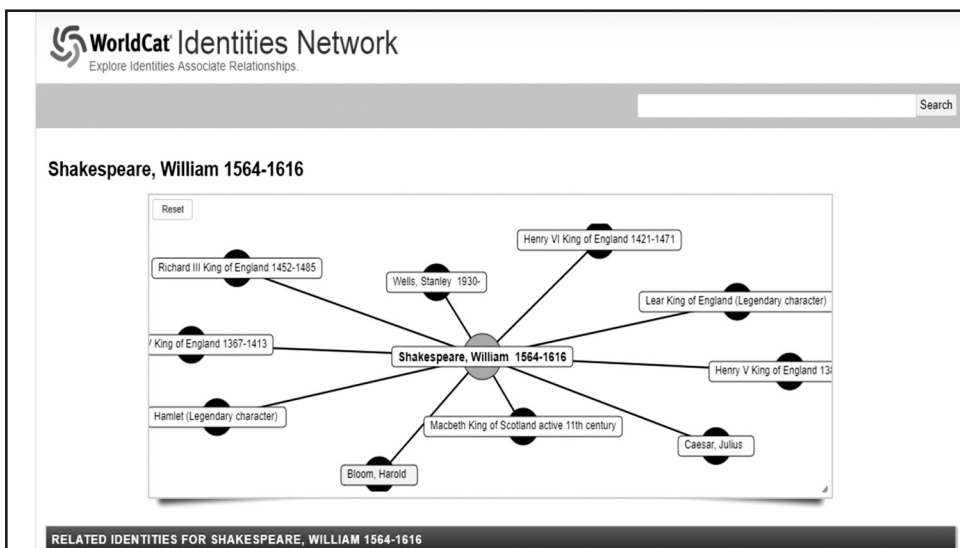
WorldCat Identities Network
Explore Identities Associate Relationships.

Search

Shakespeare, William 1564-1616

Reset

Henry VI King of England 1421-1471

Richard III King of England 1452-1485

Wells, Stanley 1930-

Lear King of England (Legendary character)

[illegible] King of England 1367-1413

Shakespeare, William 1564-1616

Henry V King of England 13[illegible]

Hamlet (Legendary character)

Macbeth King of Scotland active 11th century

Caesar, Julius

Bloom, Harold

RELATED IDENTITIES FOR SHAKESPEARE, WILLIAM 1564-1616